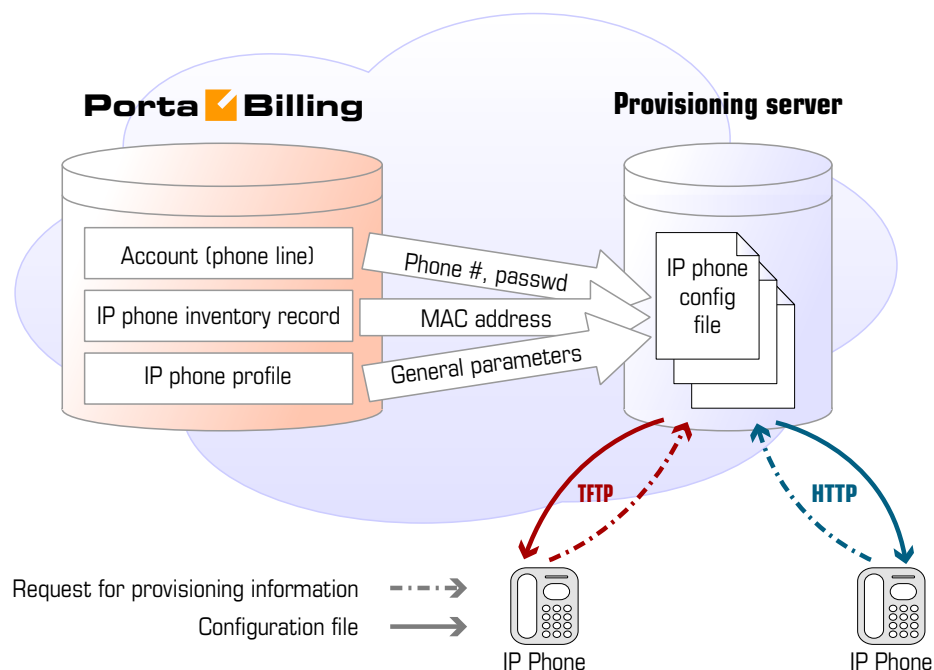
Porta Billing

Provisioning server

Account (phone line)

IP phone inventory record

IP phone profile

Phone #, passwd

MAC address

General parameters

IP phone config file

TFTP

HTTP

Request for provisioning information

Configuration file

IP Phone

IP Phone